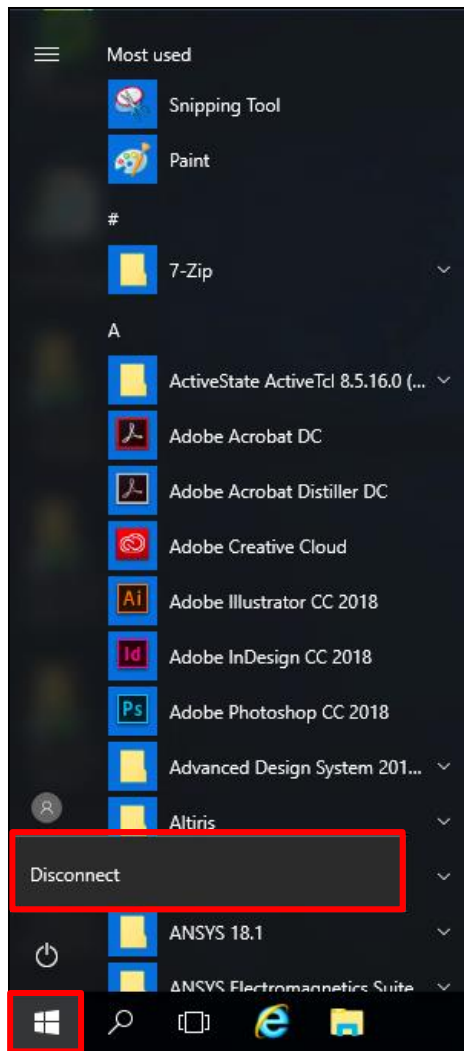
Most used

Snipping Tool

Paint

#

7-Zip

A

ActiveState ActiveTcl 8.5.16.0 (...

Adobe Acrobat DC

Adobe Acrobat Distiller DC

Adobe Creative Cloud

Ai Adobe Illustrator CC 2018

Id Adobe InDesign CC 2018

Ps Adobe Photoshop CC 2018

Advanced Design System 201...

Altiris

Disconnect

ANSYS 18.1

ANSYS Electromagnetics Suite